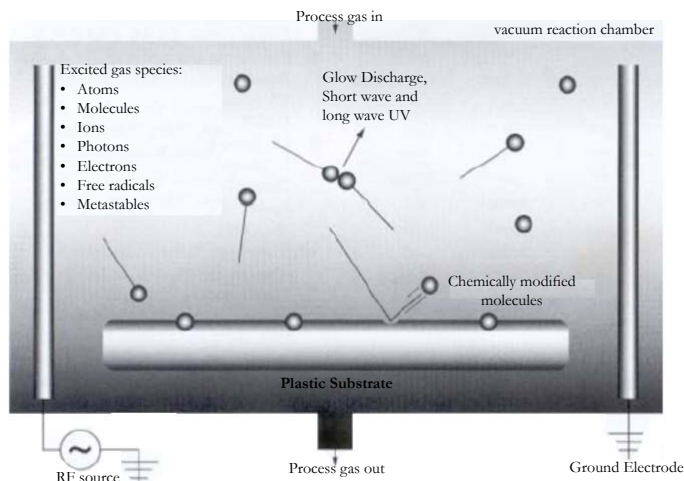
Process gas in

vacuum reaction chamber

Excited gas species:
- Atoms
- Molecules
- Ions
- Photons
- Electrons
- Free radicals
- Metastables

Glow Discharge, Short wave and long wave UV

Chemically modified molecules

Plastic Substrate

RF source

Process gas out

Ground Electrode